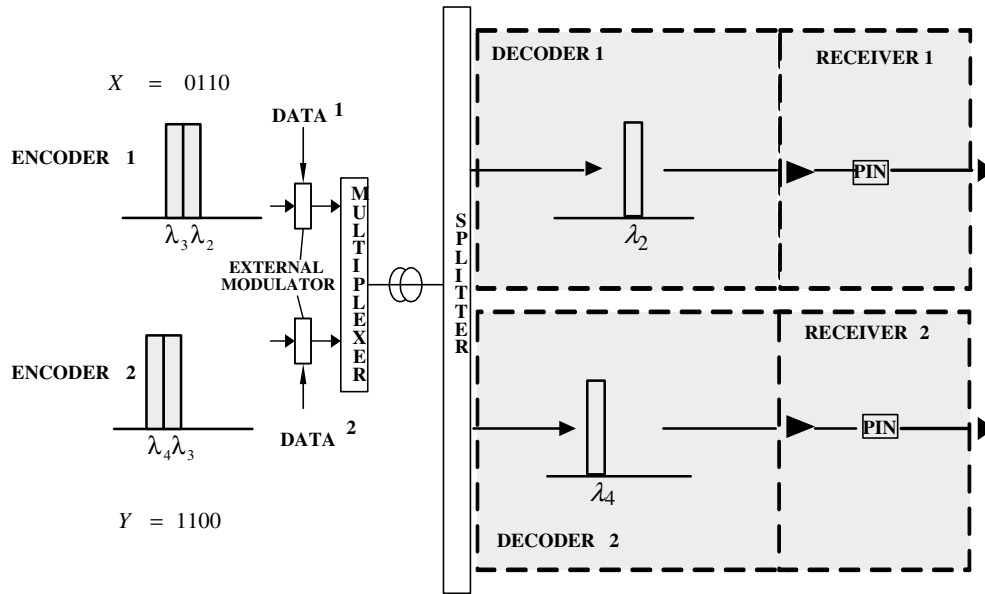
$X = 0110$

DATA $^1$

ENCODER 1

$\lambda_3\lambda_2$

EXTERNAL MODULATOR

MULTIPLEXER

SPLITTER

ENCODER 2

$\lambda_4\lambda_3$

DATA $^2$

$Y = 1100$

DECODER 1

$\lambda_2$

RECEIVER 1

PIN

RECEIVER 2

$\lambda_4$

PIN

DECODER 2